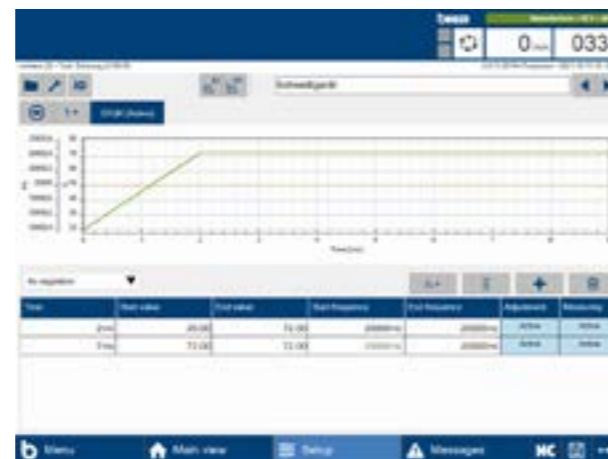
0 mm 033

Schweißprofil

Time [ms]

| Time | Start value | End value | Start frequency | End frequency | Adjustment | Measuring |
|---|---|---|---|---|---|---|
| 2 ms | 20.00 | 72.00 | 20000 Hz | 20000 Hz | Active | Active |
| 7 ms | 72.00 | 72.00 | 20000 Hz | 20000 Hz | Active | Active |

Menu Main view Setup Messages NC